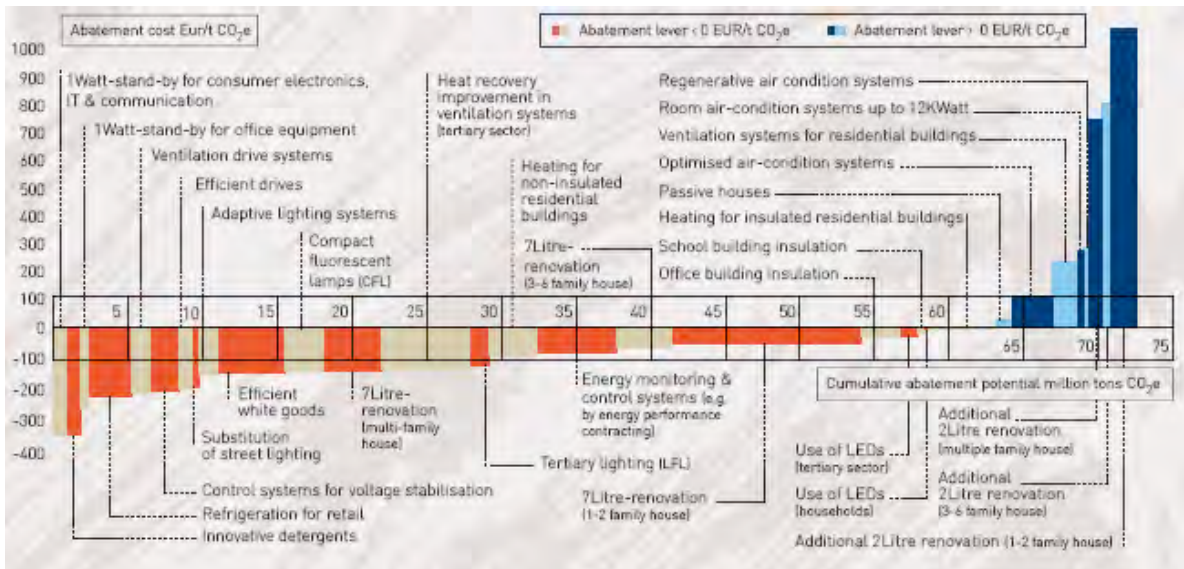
Abatement cost Eur/t $CO_2e$

Abatement lever < 0 EUR/t $CO_2e$

Abatement lever > 0 EUR/t $CO_2e$

1000
900
800
700
600
500
400
300
200
100
0
-100
-200
-300
-400

1Watt-stand-by for consumer electronics, IT & communication

1Watt-stand-by for office equipment

Ventilation drive systems

Efficient drives

Adaptive lighting systems

Compact fluorescent lamps (CFL)

Heat recovery improvement in ventilation systems (tertiary sector)

Heating for non-insulated residential buildings

7Litre-renovation (3-6 family house)

Regenerative air condition systems

Room air-condition systems up to 12KWatt

Ventilation systems for residential buildings

Optimised air-condition systems

Passive houses

Heating for insulated residential buildings

School building insulation

Office building insulation

5
10
15
20
25
30
35
40
45
50
55
60
65
70
75

Cumulative abatement potential million tons $CO_2e$

Efficient white goods

7Litre-renovation (multi-family house)

Substitution of street lighting

Energy monitoring & control systems (e.g. by energy performance contracting)

Tertiary lighting (LFL)

7Litre-renovation (1-2 family house)

Control systems for voltage stabilisation

Refrigeration for retail

Innovative detergents

Use of LEDs (tertiary sector)

Use of LEDs (households)

Additional 2Litre renovation (multiple family house)

Additional 2Litre renovation (3-6 family house)

Additional 2Litre renovation (1-2 family house)